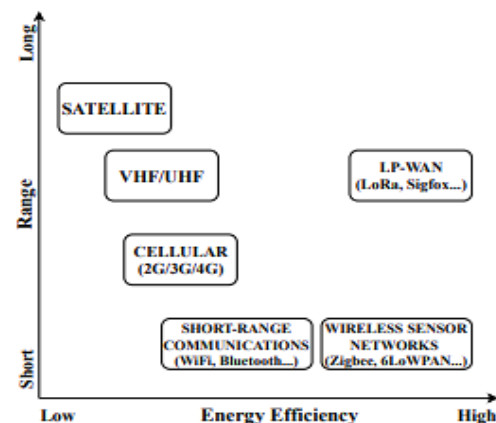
Long

Range

Short

SATELLITE

VHF/UHF

LP-WAN (LoRa, Sigfox...)

CELLULAR (2G/3G/4G)

SHORT-RANGE COMMUNICATIONS (WiFi, Bluetooth...)

WIRELESS SENSOR NETWORKS (Zigbee, 6LoWPAN...)

Low

Energy Efficiency

High